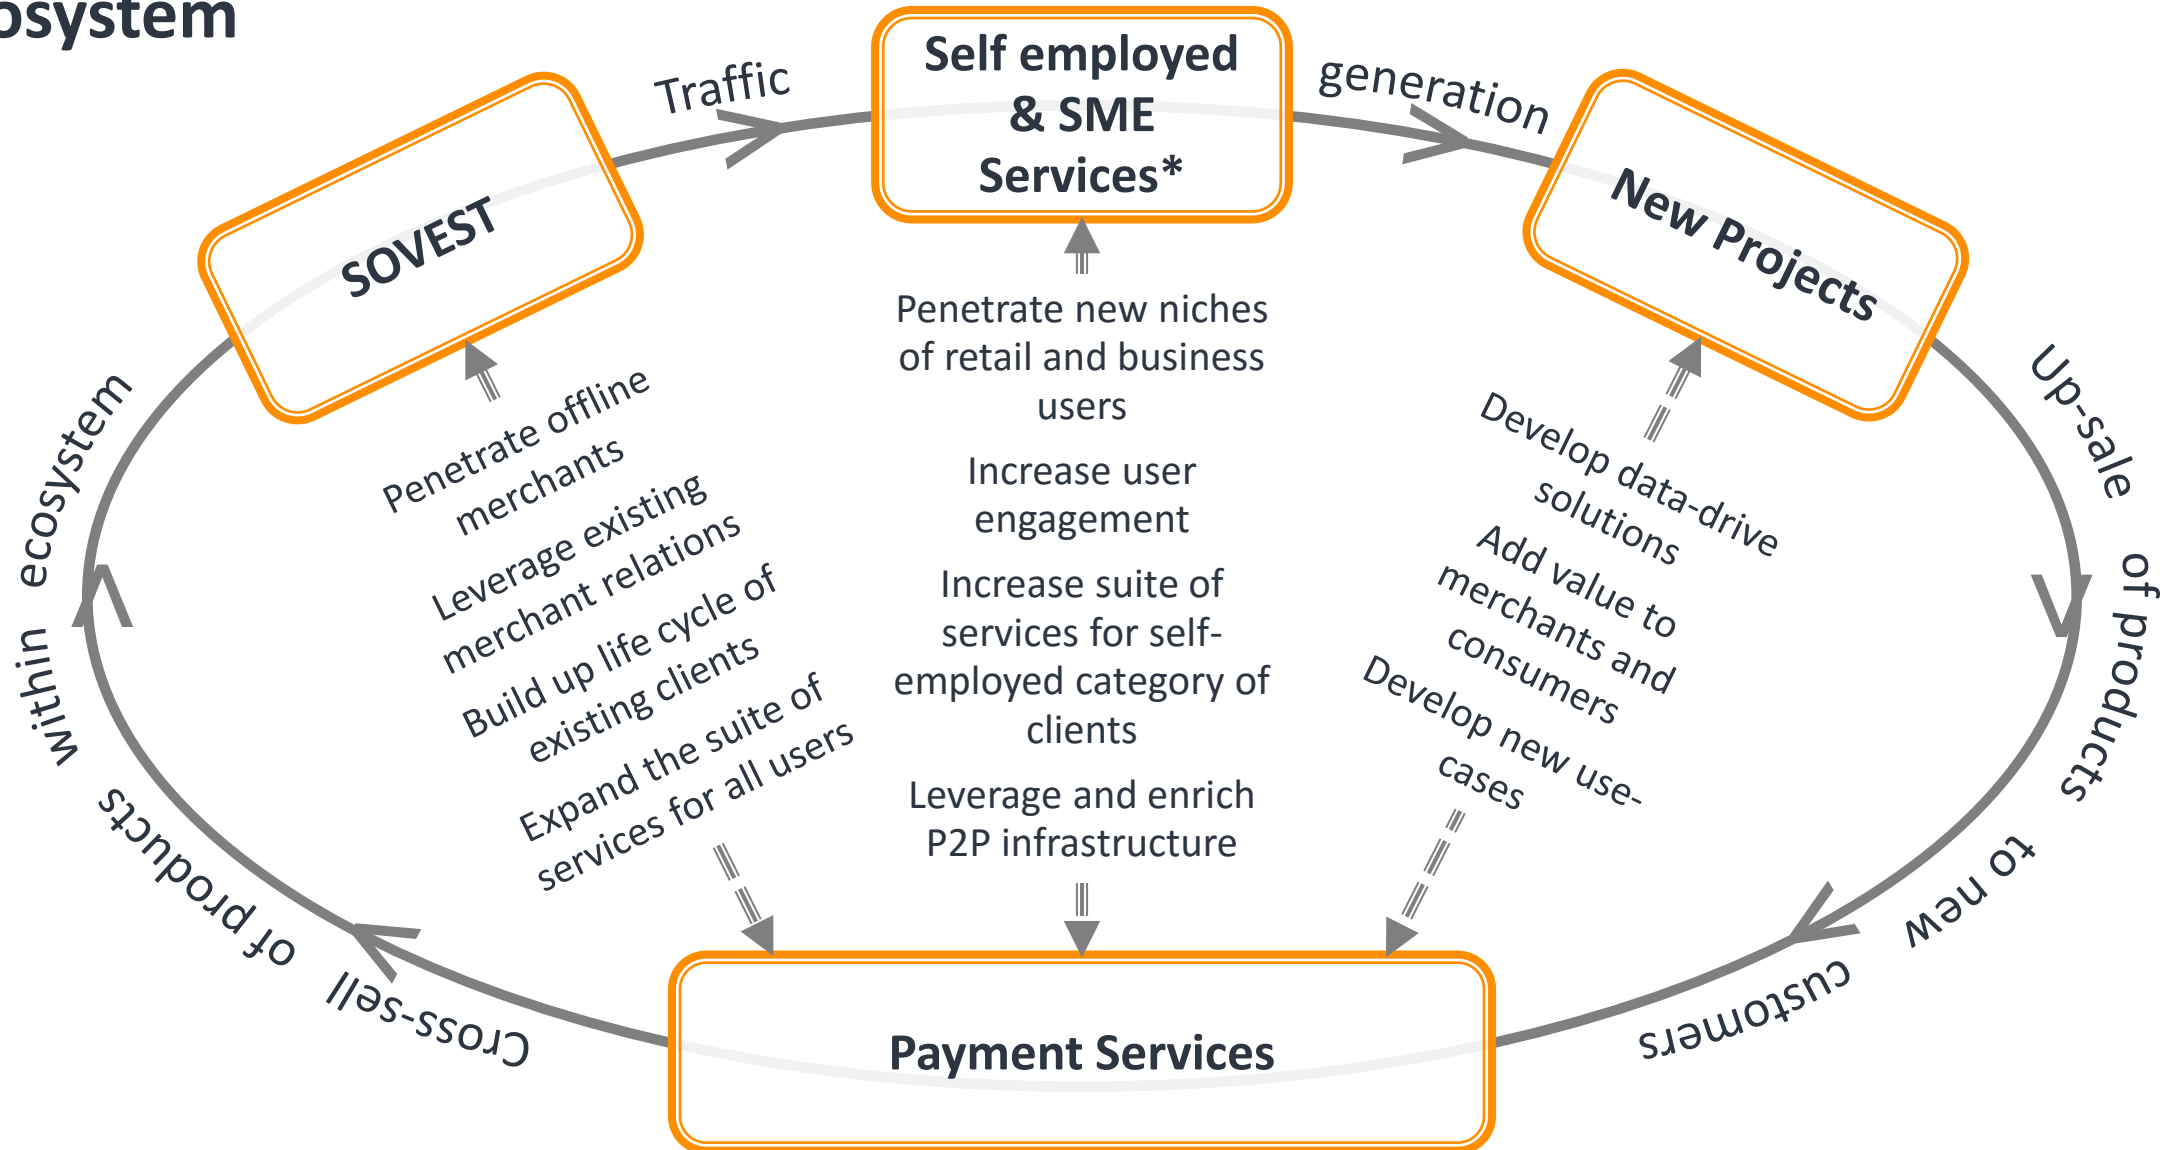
osystem

Traffic

Self employed & SME Services*

generation

SOVEST

New Projects

Penetrate new niches of retail and business users

Increase user engagement

Increase suite of services for self-employed category of clients

Leverage and enrich P2P infrastructure

Penetrate offline merchants

Leverage existing merchant relations

Build up life cycle of existing clients

Expand the suite of services for all users

Develop data-drive solutions

Add value to merchants and consumers

Develop new use-cases

Up-sale of products to new customers

Cross-sell of products within ecosystem

Payment Services